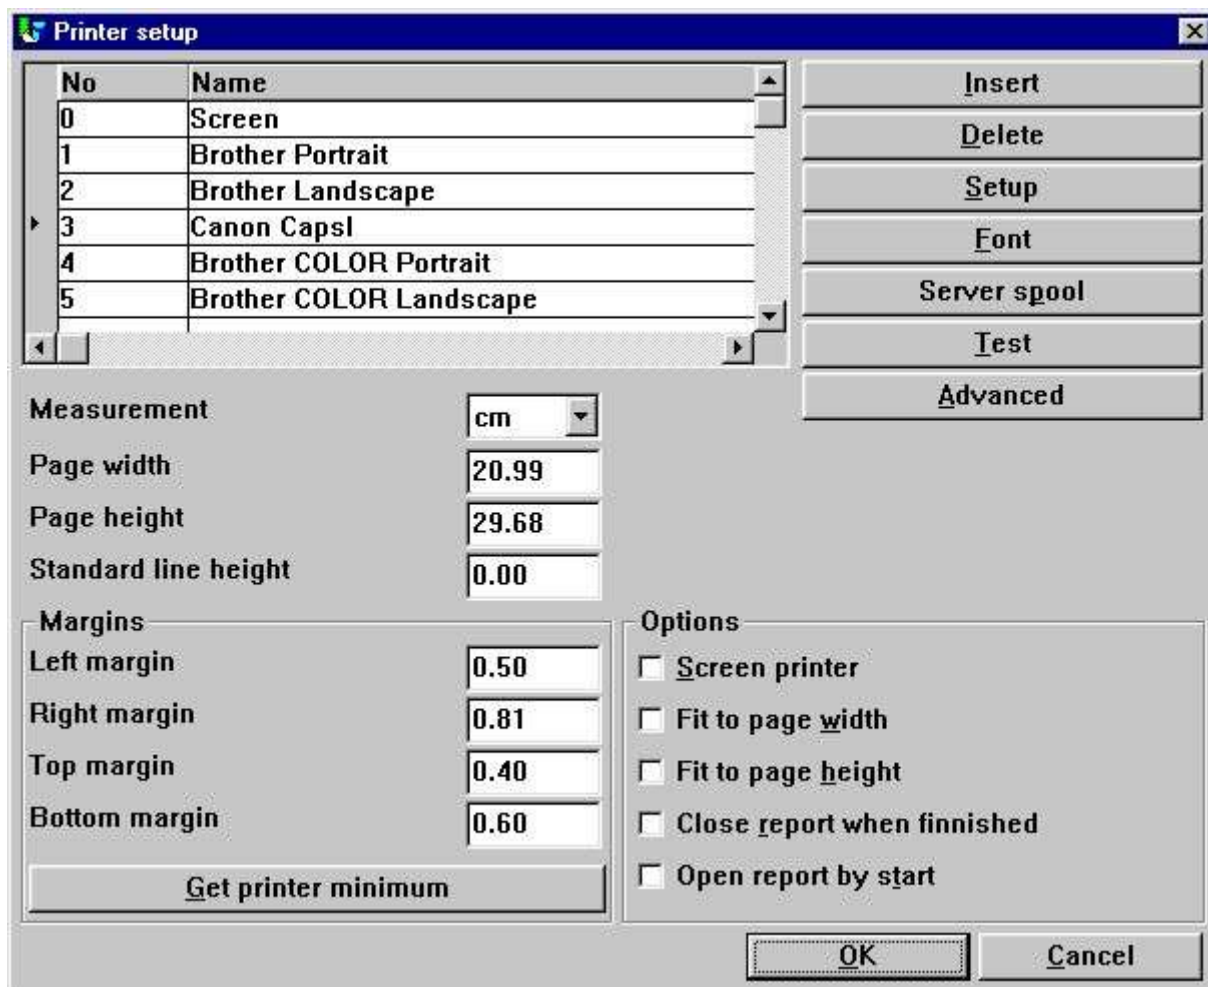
Printer setup

| No | Name |
|---|---|
| 0 | Screen |
| 1 | Brother Portrait |
| 2 | Brother Landscape |
| 3 | Canon Capsl |
| 4 | Brother COLOR Portrait |
| 5 | Brother COLOR Landscape |

Insert
Delete
Setup
Font
Server spool
Test
Advanced

Measurement cm
Page width 20.99
Page height 29.68
Standard line height 0.00

Margins
Left margin 0.50
Right margin 0.81
Top margin 0.40
Bottom margin 0.60
Get printer minimum

Options
Screen printer
Fit to page width
Fit to page height
Close report when finnished
Open report by start

OK
Cancel